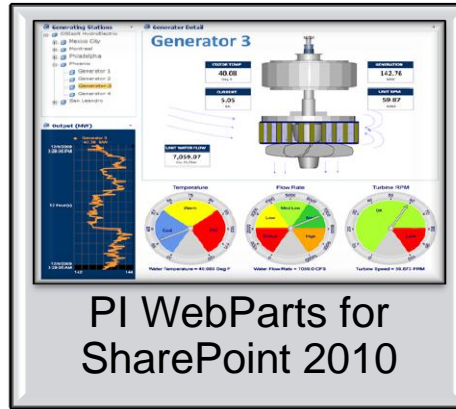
Generating Stations

Generator Detail

OSIsoft HydroElectric

Mexico City

Montreal

Philadelphia

Phoenix

Generator 1

Generator 2

Generator 3

Generator 4

San Leandro

Generator 3

STATOR TEMP

40.08

CURRENT

5.05

GENERATION

142.76

UNIT RPM

59.87

UNIT WATER FLOW

7,059.07

Output (MW)

Generator 3

40.38 MW

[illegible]

Temperature

Warm

Cool

Hot

Flow Rate

Mid Low

Low

High

Turbine RPM

OK

Low

Water Temperature = 40.080 Deg F

Water Flow Rate = 7059.0 CFS

Turbine Speed = 59.873 RPM

PI WebParts for SharePoint 2010